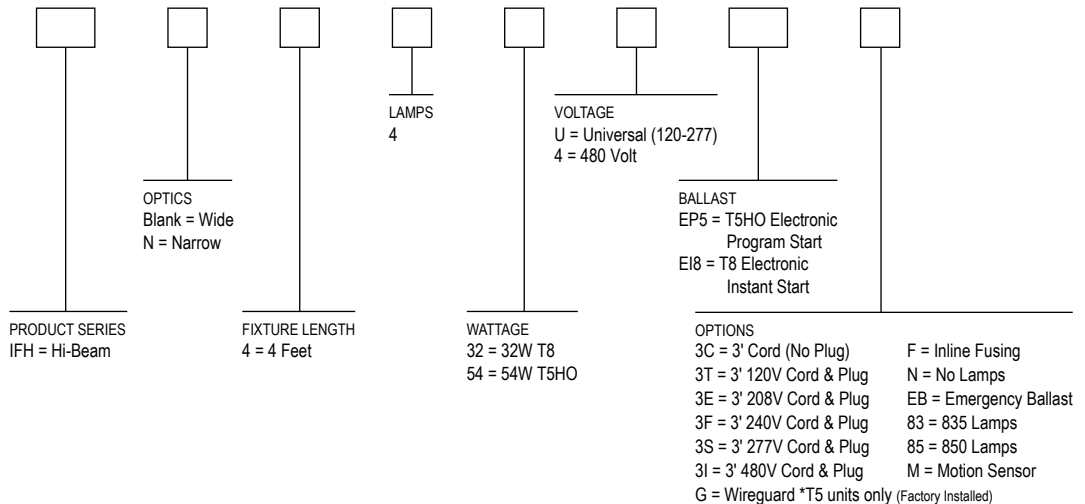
LAMPS
4

VOLTAGE
U = Universal (120-277)
4 = 480 Volt

OPTICS
Blank = Wide
N = Narrow

BALLAST
EP5 = T5HO Electronic Program Start
EI8 = T8 Electronic Instant Start

PRODUCT SERIES
IFH = Hi-Beam

FIXTURE LENGTH
4 = 4 Feet

WATTAGE
32 = 32W T8
54 = 54W T5HO

OPTIONS
3C = 3' Cord (No Plug)
3T = 3' 120V Cord & Plug
3E = 3' 208V Cord & Plug
3F = 3' 240V Cord & Plug
3S = 3' 277V Cord & Plug
3I = 3' 480V Cord & Plug
F = Inline Fusing
N = No Lamps
EB = Emergency Ballast
83 = 835 Lamps
85 = 850 Lamps
M = Motion Sensor
G = Wireguard *T5 units only (Factory Installed)